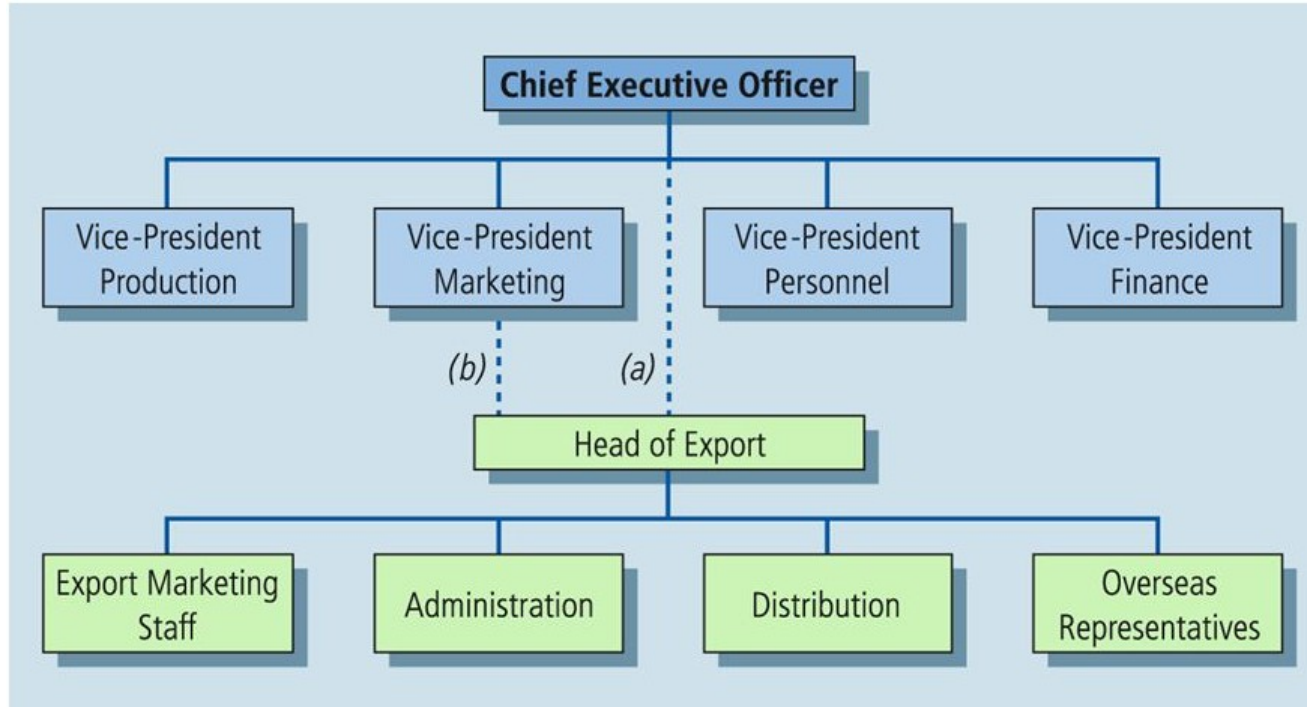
Chief Executive Officer

Vice-President Production

Vice-President Marketing

Vice-President Personnel

Vice-President Finance

(b)

(a)

Head of Export

Export Marketing Staff

Administration

Distribution

Overseas Representatives